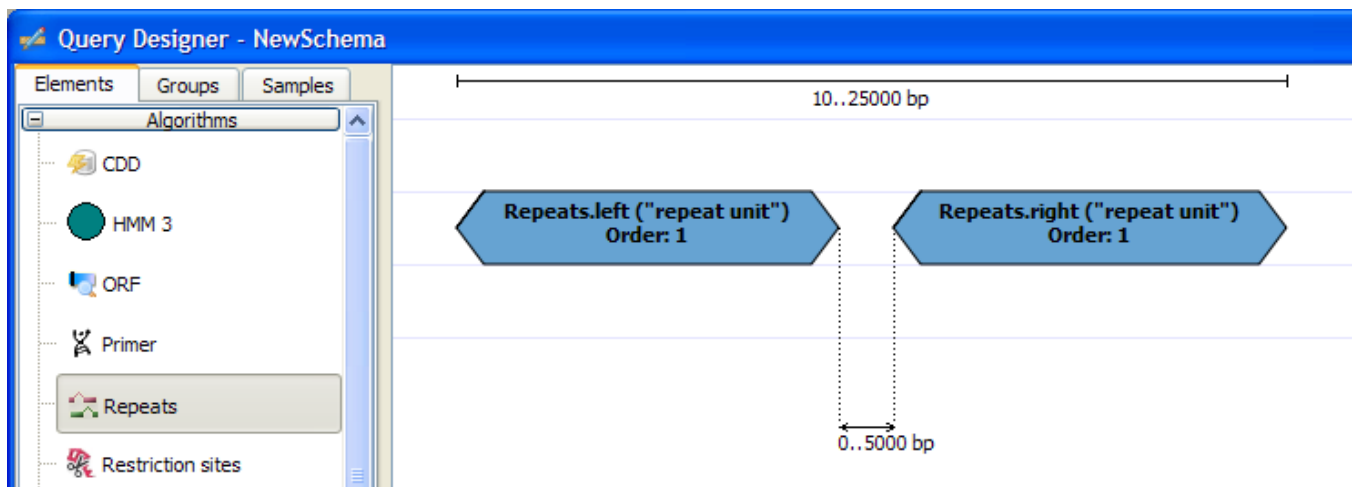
Query Designer - NewSchema

Elements
Groups
Samples

Algorithms

CDD
HMM 3
ORF
Primer
Repeats
Restriction sites

10..25000 bp

Repeats.left ("repeat unit")
Order: 1

Repeats.right ("repeat unit")
Order: 1

0..5000 bp